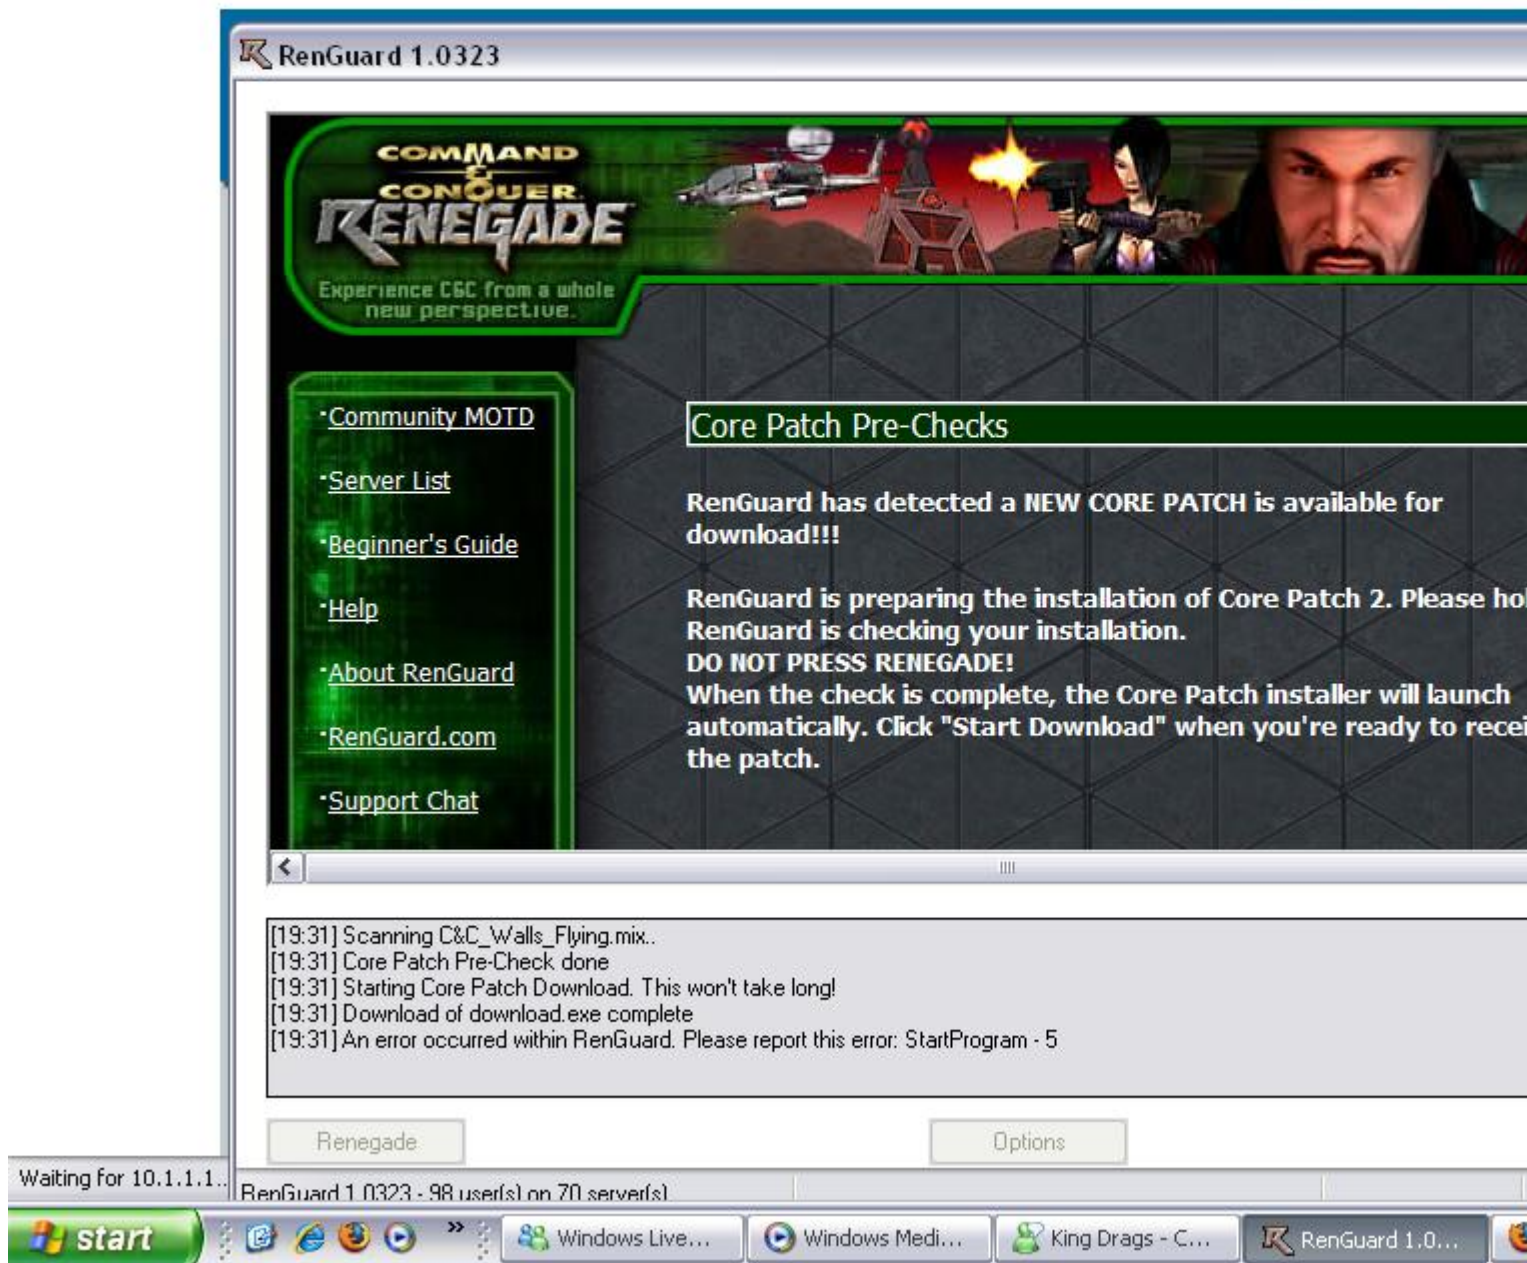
RenGuard 1.0323

COMMAND & CONQUER RENEGADE

Experience C&C from a whole new perspective.

·Community MOTD
·Server List
·Beginner's Guide
·Help
·About RenGuard
·RenGuard.com
·Support Chat

Core Patch Pre-Checks

RenGuard has detected a NEW CORE PATCH is available for download!!!

RenGuard is preparing the installation of Core Patch 2. Please ho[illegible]
RenGuard is checking your installation.
DO NOT PRESS RENEGADE!
When the check is complete, the Core Patch installer will launch automatically. Click "Start Download" when you're ready to rece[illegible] the patch.

[19:31] Scanning C&C_Walls_Flying.mix..
[19:31] Core Patch Pre-Check done
[19:31] Starting Core Patch Download. This won't take long!
[19:31] Download of download.exe complete
[19:31] An error occurred within RenGuard. Please report this error: StartProgram - 5

Renegade
Options

Waiting for 10.1.1.1..
RenGuard 1.0323 - 98 user(s) on 70 server(s)

start
Windows Live...
Windows Medi...
King Drags - C...
RenGuard 1.0...